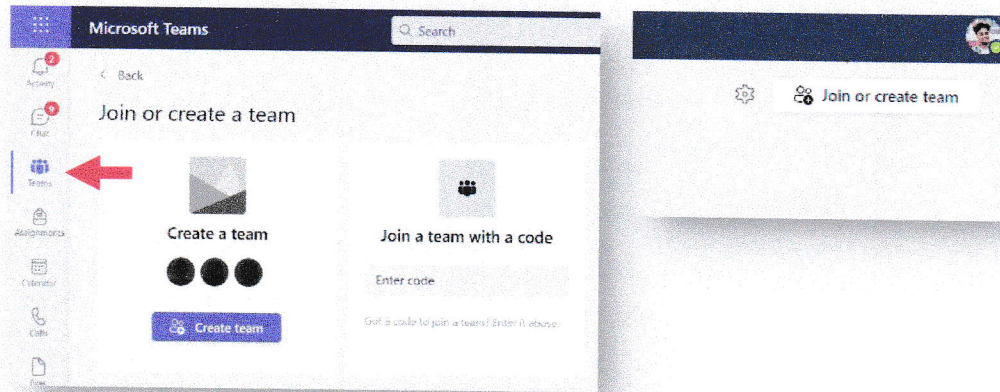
Microsoft Teams
Search
2
Activity
9
Chat
Teams
Assignments
Calendar
Calls
Files
< Back
Join or create a team
Create a team
Create team
Join a team with a code
Enter code
Got a code to join a team? Enter it above.
Join or create team